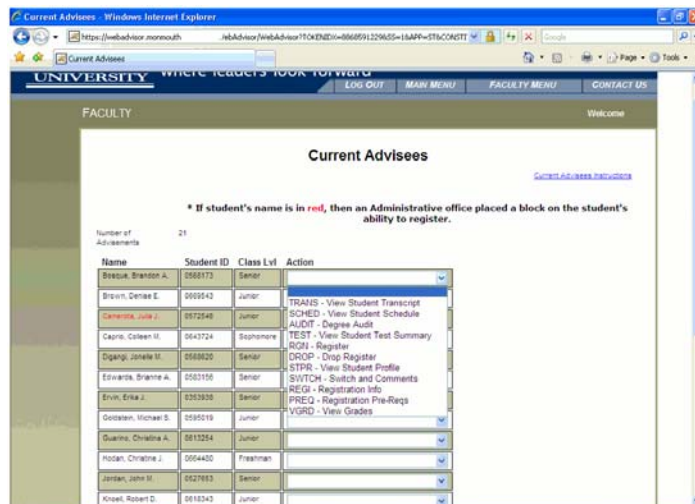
Current Advisees - Windows Internet Explorer

https://webadvisor.monmouth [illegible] /ebAdvisor/WebAdvisor?TOKENIDX=8668591229&SS=1&APP=ST&CONST

Google

Current Advisees

Page • Tools •

UNIVERSITY where leaders look forward

LOG OUT MAIN MENU FACULTY MENU CONTACT US

FACULTY

Welcome

Current Advisees

Current Advisees Instructions

* If student's name is in red, then an Administrative office placed a block on the student's ability to register.

Number of Advisements 21

| Name | Student ID | Class Lvl | Action |
|---|---|---|---|
| Bosque, Brandon A. | 0568173 | Senior | |
| Brown, Denise E. | 0609543 | Junior | |
| Camerota, Julia J. | 0572546 | Junior | |
| Caprio, Colleen M. | 0643724 | Sophomore | |
| Digangi, Jonelle M. | 0568820 | Senior | |
| Edwards, Brianne A. | 0583156 | Senior | |
| Ervin, Erika J. | 0353930 | Senior | |
| Goldstein, Michael S. | 0595019 | Junior | |
| Guarino, Christina A. | 0613254 | Junior | |
| Hodan, Christine J. | 0664480 | Freshman | |
| Jordan, John M. | 0527653 | Senior | |
| Knoell, Robert D. | 0618343 | Junior | |

TRANS - View Student Transcript
SCHED - View Student Schedule
AUDIT - Degree Audit
TEST - View Student Test Summary
RGN - Register
DROP - Drop Register
STPR - View Student Profile
SWTCH - Switch and Comments
REGI - Registration Info
PREQ - Registration Pre-Reqs
VGRD - View Grades